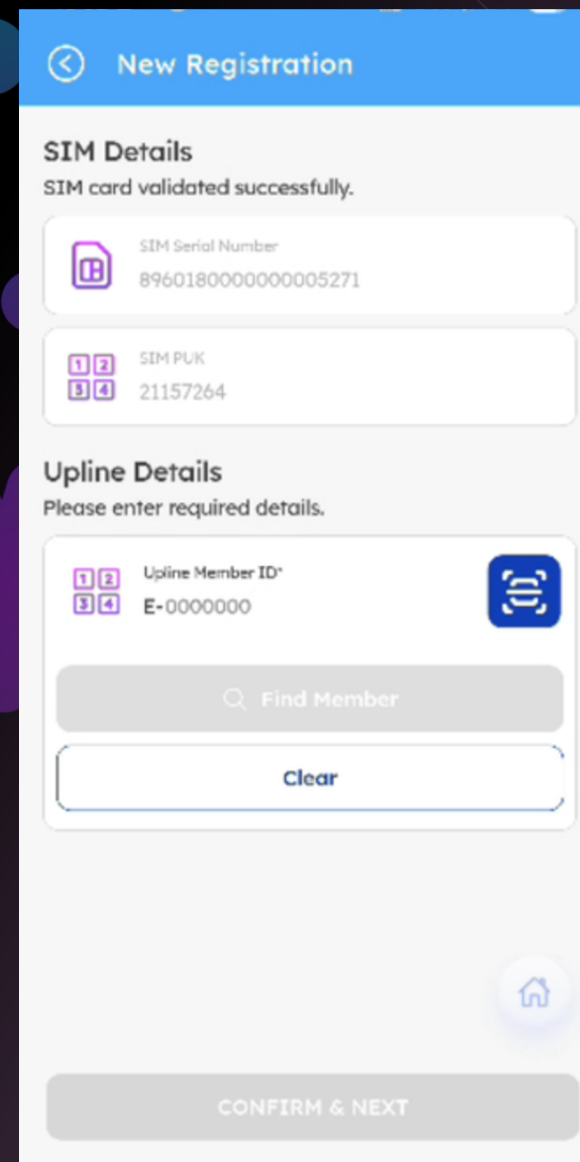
New Registration

SIM Details
SIM card validated successfully.

SIM Serial Number
8960180000000005271

1 2
3 4
SIM PUK
21157264

Upline Details
Please enter required details.

1 2
3 4
Upline Member ID*
E-0000000

Find Member

Clear

CONFIRM & NEXT